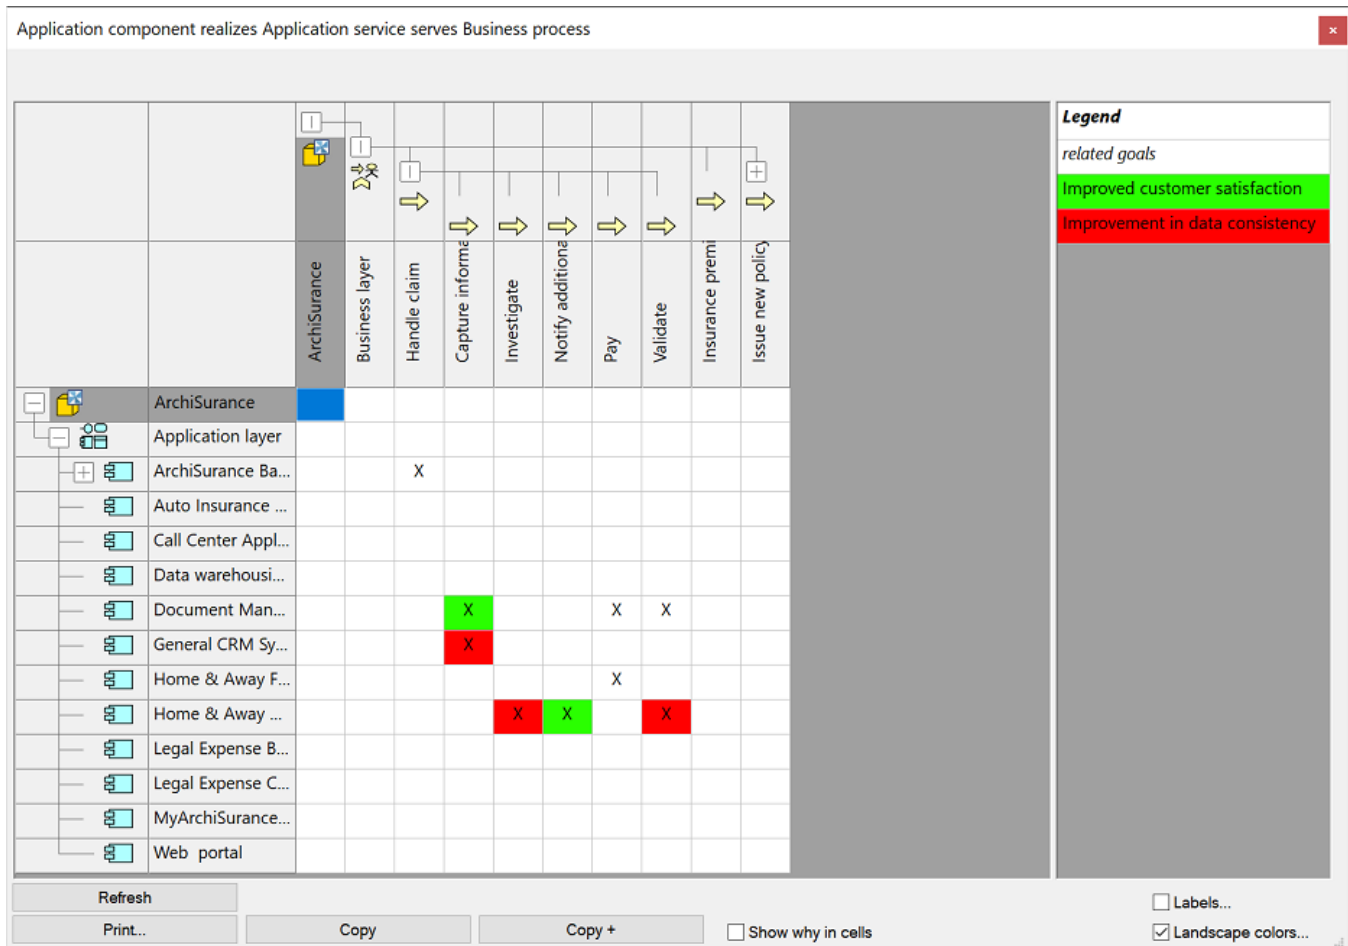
Application component realizes Application service serves Business process

×

| | ArchiSurance | Business layer | Handle claim | Capture informa | Investigate | Notify additiona | Pay | Validate | Insurance premi | Issue new policy |
|---|---|---|---|---|---|---|---|---|---|---|
| ArchiSurance | | | | | | | | | | |
| Application layer | | | | | | | | | | |
| ArchiSurance Ba... | | | X | | | | | | | |
| Auto Insurance ... | | | | | | | | | | |
| Call Center Appl... | | | | | | | | | | |
| Data warehousi... | | | | | | | | | | |
| Document Man... | | | | X | | | X | X | | |
| General CRM Sy... | | | | X | | | | | | |
| Home & Away F... | | | | | | | X | | | |
| Home & Away ... | | | | | X | X | | X | | |
| Legal Expense B... | | | | | | | | | | |
| Legal Expense C... | | | | | | | | | | |
| MyArchiSurance... | | | | | | | | | | |
| Web portal | | | | | | | | | | |

Legend
related goals
Improved customer satisfaction
Improvement in data consistency

Refresh
Print...
Copy
Copy +
Show why in cells
Labels...
Landscape colors...